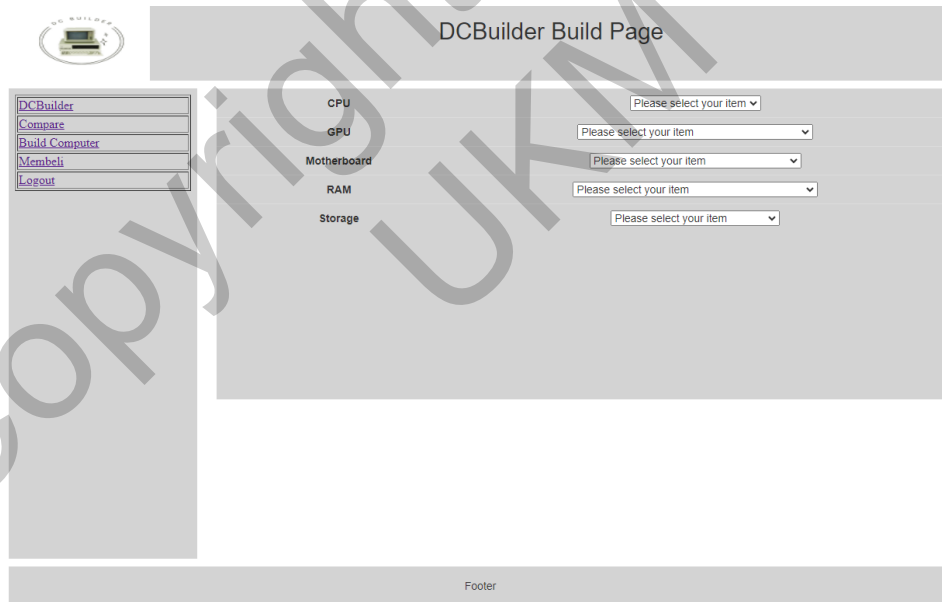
DC BUILDER

DCBuilder Build Page

DCBuilder
Compare
Build Computer
Membeli
Logout

| CPU | Please select your item |
|---|---|
| GPU | Please select your item |
| Motherboard | Please select your item |
| RAM | Please select your item |
| Storage | Please select your item |

Footer

copyright UKM